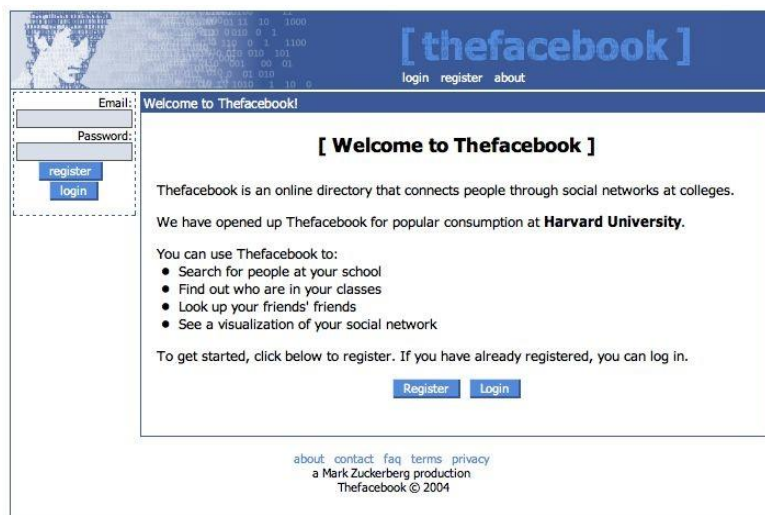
[ thefacebook ]

login register about

Email:

Password:

register

login

Welcome to Thefacebook!

[ Welcome to Thefacebook ]

Thefacebook is an online directory that connects people through social networks at colleges.

We have opened up Thefacebook for popular consumption at **Harvard University**.

You can use Thefacebook to:
- Search for people at your school
- Find out who are in your classes
- Look up your friends' friends
- See a visualization of your social network

To get started, click below to register. If you have already registered, you can log in.

Register Login

about contact faq terms privacy
a Mark Zuckerberg production
Thefacebook © 2004